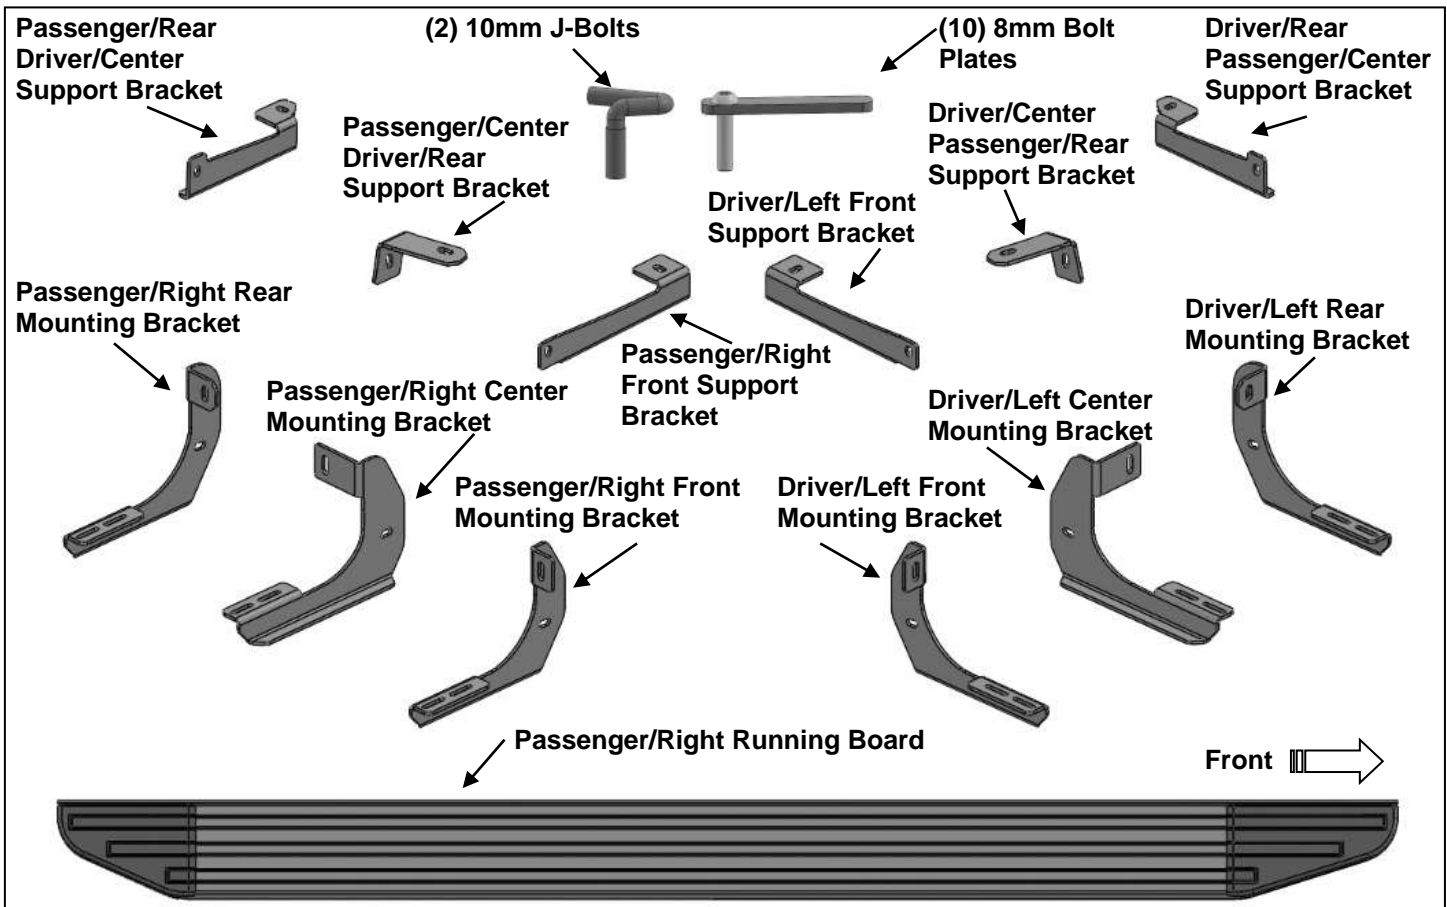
Passenger/Rear
Driver/Center
Support Bracket

(2) 10mm J-Bolts

(10) 8mm Bolt Plates

Driver/Rear
Passenger/Center
Support Bracket

Passenger/Center
Driver/Rear
Support Bracket

Driver/Center
Passenger/Rear
Support Bracket

Driver/Left Front
Support Bracket

Passenger/Right Rear
Mounting Bracket

Passenger/Right
Front Support
Bracket

Driver/Left Rear
Mounting Bracket

Passenger/Right Center
Mounting Bracket

Driver/Left Center
Mounting Bracket

Passenger/Right Front
Mounting Bracket

Driver/Left Front
Mounting Bracket

Passenger/Right Running Board

Front